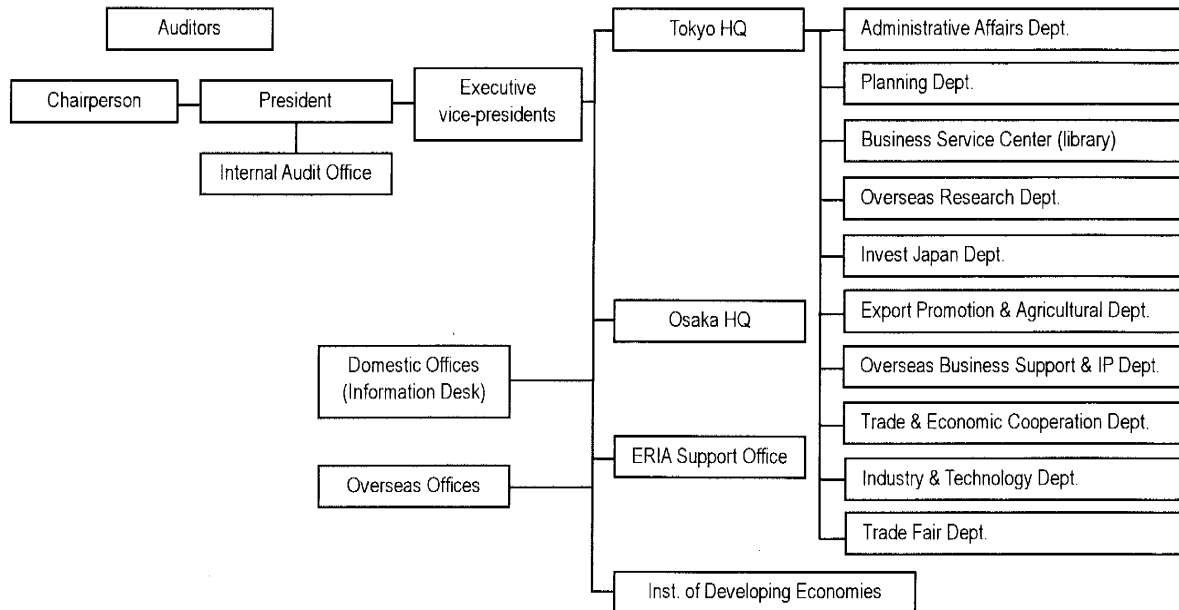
Auditors

Chairperson

President

Internal Audit Office

Executive vice-presidents

Tokyo HQ

Administrative Affairs Dept.

Planning Dept.

Business Service Center (library)

Overseas Research Dept.

Invest Japan Dept.

Export Promotion & Agricultural Dept.

Overseas Business Support & IP Dept.

Trade & Economic Cooperation Dept.

Industry & Technology Dept.

Trade Fair Dept.

Osaka HQ

Domestic Offices (Information Desk)

ERIA Support Office

Overseas Offices

Inst. of Developing Economies